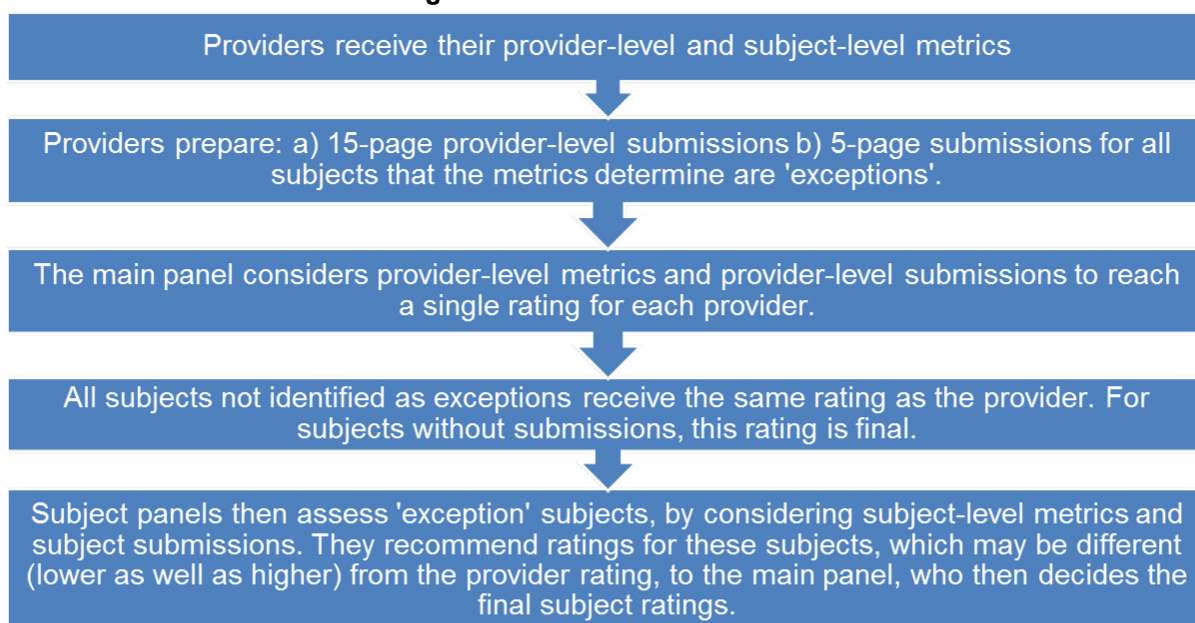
Providers receive their provider-level and subject-level metrics

Providers prepare: a) 15-page provider-level submissions b) 5-page submissions for all subjects that the metrics determine are 'exceptions'.

The main panel considers provider-level metrics and provider-level submissions to reach a single rating for each provider.

All subjects not identified as exceptions receive the same rating as the provider. For subjects without submissions, this rating is final.

Subject panels then assess 'exception' subjects, by considering subject-level metrics and subject submissions. They recommend ratings for these subjects, which may be different (lower as well as higher) from the provider rating, to the main panel, who then decides the final subject ratings.